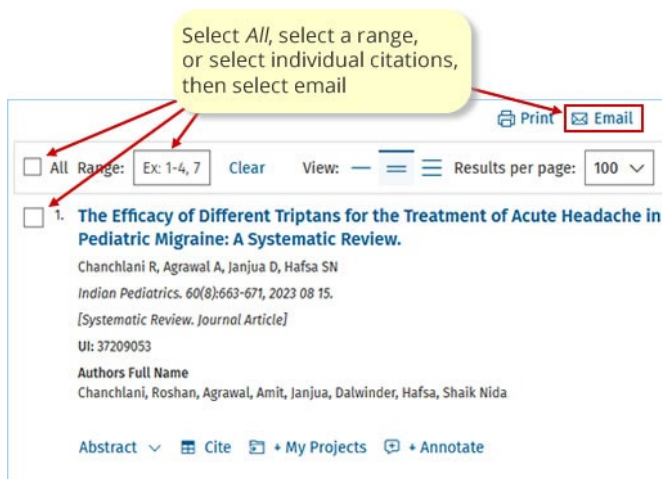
Select *All*, select a range, or select individual citations, then select email

Print Email

All Range: Ex: 1-4, 7 Clear View: Results per page: 100

1. The Efficacy of Different Triptans for the Treatment of Acute Headache in Pediatric Migraine: A Systematic Review.

Chanchlani R, Agrawal A, Janjua D, Hafsa SN

Indian Pediatrics. 60(8):663-671, 2023 08 15.

[Systematic Review. Journal Article]

UI: 37209053

Authors Full Name

Chanchlani, Roshan, Agrawal, Amit, Janjua, Dalwinder, Hafsa, Shaik Nida

Abstract Cite + My Projects + Annotate